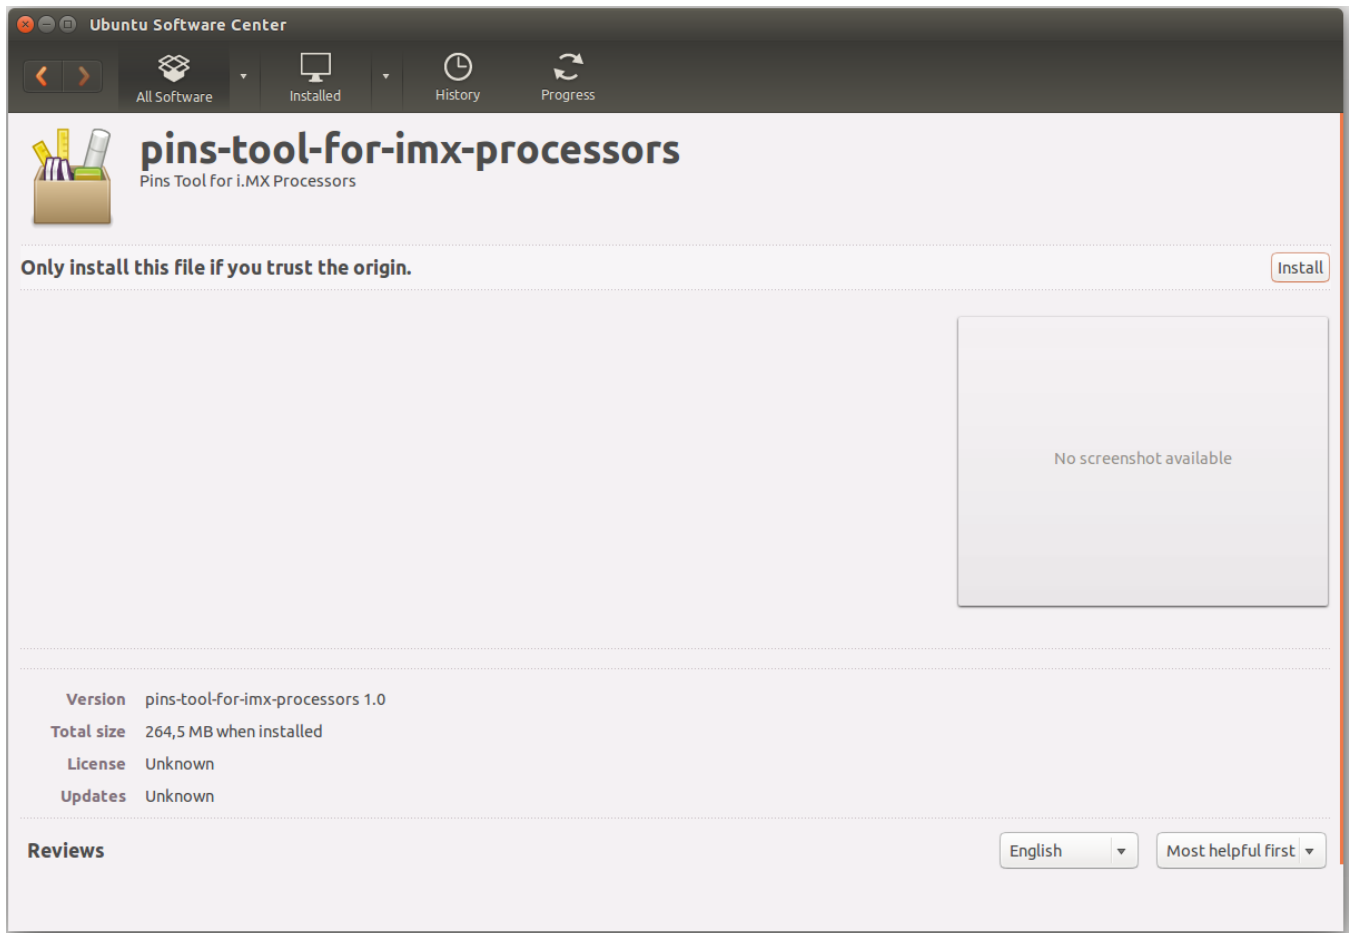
Ubuntu Software Center

All Software
Installed
History
Progress

pins-tool-for-imx-processors
Pins Tool for i.MX Processors

Only install this file if you trust the origin.
Install

No screenshot available

| Version | pins-tool-for-imx-processors 1.0 |
|---|---|
| Total size | 264,5 MB when installed |
| License | Unknown |
| Updates | Unknown |

Reviews
English
Most helpful first